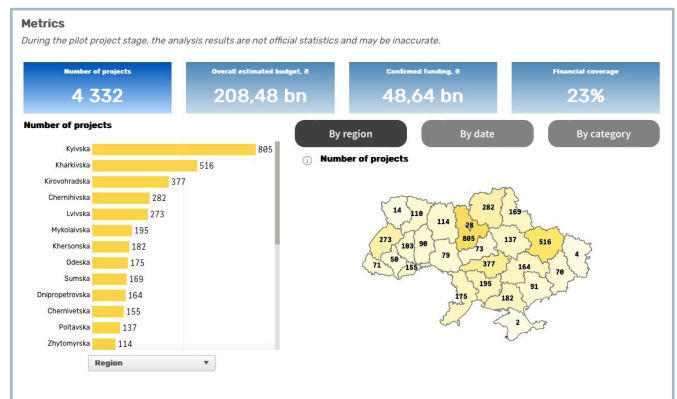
Metrics

During the pilot project stage, the analysis results are not official statistics and may be inaccurate.

Number of projects
4 332

Overall estimated budget, ₴
208,48 bn

Confirmed funding, ₴
48,64 bn

Financial coverage
23%

Number of projects

| Region | Number |
|---|---|
| Kyivska | 805 |
| Kharkivska | 516 |
| Kirovohradska | 377 |
| Chernihivska | 282 |
| Lvivska | 273 |
| Mykolaivska | 195 |
| Khersonska | 182 |
| Odeska | 175 |
| Sumska | 169 |
| Dnipropetrovska | 164 |
| Chernivetska | 155 |
| Poltavska | 137 |
| Zhytomyrska | 114 |

Region

By region
By date
By category

Number of projects

14
110
28
282
169
114
273
103
90
805
73
137
516
4
71
50
155
79
377
164
70
195
91
175
182
2